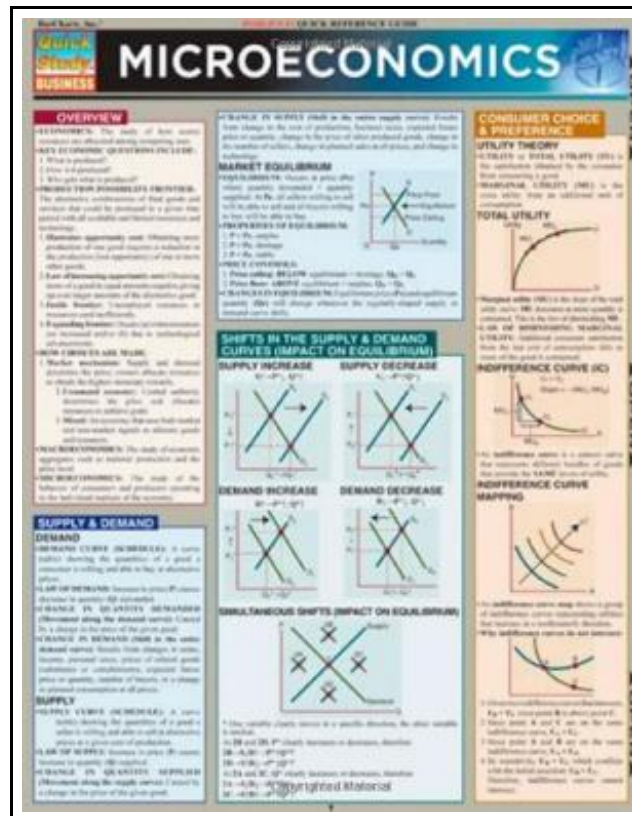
BarCharts, Inc.

QUICK REFERENCE GUIDE

Quick Study BUSINESS

MICROECONOMICS

Copyrighted Material

OVERVIEW

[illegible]

SUPPLY & DEMAND

DEMAND

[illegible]

SUPPLY

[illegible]

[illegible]

MARKET EQUILIBRIUM

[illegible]

SHIFTS IN THE SUPPLY & DEMAND CURVES (IMPACT ON EQUILIBRIUM)

SUPPLY INCREASE

SUPPLY DECREASE

DEMAND INCREASE

DEMAND DECREASE

SIMULTANEOUS SHIFTS (IMPACT ON EQUILIBRIUM)

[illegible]

CONSUMER CHOICE & PREFERENCE

UTILITY THEORY

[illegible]

TOTAL UTILITY

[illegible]

INDIFFERENCE CURVE (IC)

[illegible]

INDIFFERENCE CURVE MAPPING

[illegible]

Copyrighted Material